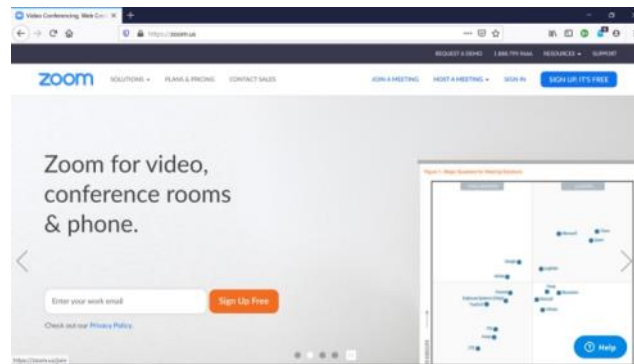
Video Conferencing, Web Con ×

https://zoom.us

REQUEST A DEMO   1.888.799.9666   RESOURCES ▾   SUPPORT

zoom   SOLUTIONS ▾   PLANS & PRICING   CONTACT SALES   JOIN A MEETING   HOST A MEETING ▾   SIGN IN   SIGN UP, IT'S FREE

Zoom for video, conference rooms & phone.

Enter your work email   Sign Up Free

Check out our Privacy Policy

Figure 1. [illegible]

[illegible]   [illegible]

Help

https://zoom.us/join